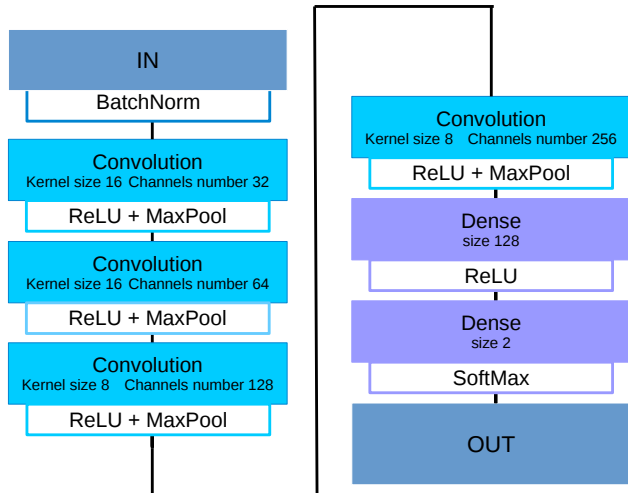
IN

BatchNorm

Convolution
Kernel size 16 Channels number 32

ReLU + MaxPool

Convolution
Kernel size 16 Channels number 64

ReLU + MaxPool

Convolution
Kernel size 8 Channels number 128

ReLU + MaxPool

Convolution
Kernel size 8 Channels number 256

ReLU + MaxPool

Dense
size 128

ReLU

Dense
size 2

SoftMax

OUT